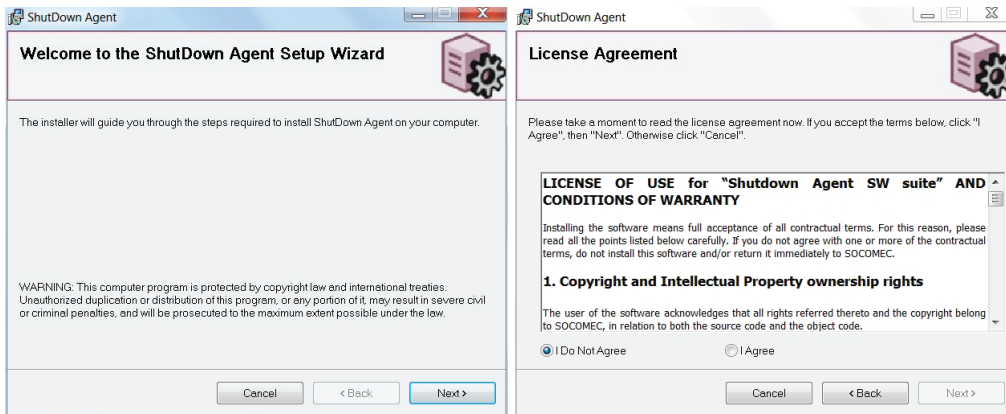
ShutDown Agent

Welcome to the ShutDown Agent Setup Wizard

The installer will guide you through the steps required to install ShutDown Agent on your computer.

WARNING: This computer program is protected by copyright law and international treaties. Unauthorized duplication or distribution of this program, or any portion of it, may result in severe civil or criminal penalties, and will be prosecuted to the maximum extent possible under the law.

Cancel
< Back
Next >

ShutDown Agent

License Agreement

Please take a moment to read the license agreement now. If you accept the terms below, click "I Agree", then "Next". Otherwise click "Cancel".

LICENSE OF USE for "Shutdown Agent SW suite" AND CONDITIONS OF WARRANTY

Installing the software means full acceptance of all contractual terms. For this reason, please read all the points listed below carefully. If you do not agree with one or more of the contractual terms, do not install this software and/or return it immediately to SOCOMEC.

1. Copyright and Intellectual Property ownership rights

The user of the software acknowledges that all rights referred thereto and the copyright belong to SOCOMEC, in relation to both the source code and the object code.

I Do Not Agree
I Agree

Cancel
< Back
Next >